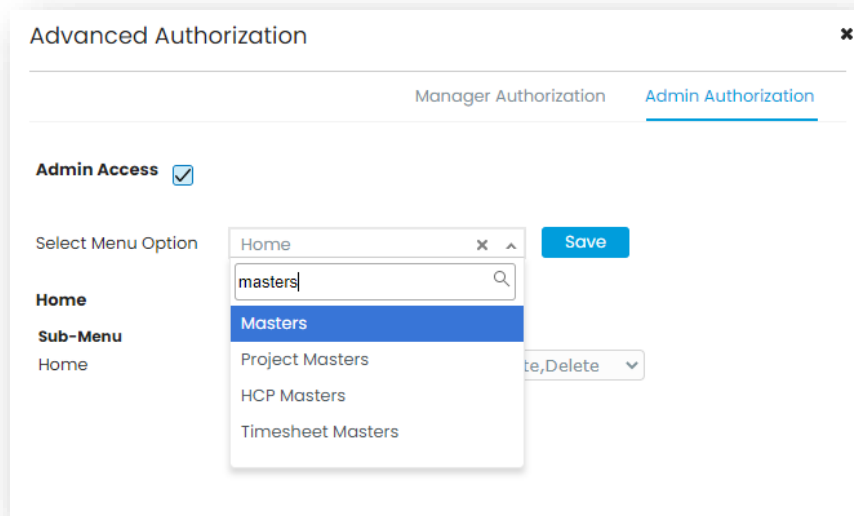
Advanced Authorization

×

Manager Authorization

Admin Authorization

Admin Access

Select Menu Option

Home

× ^

Save

masters

Home

Sub-Menu

Home

Masters

Project Masters

HCP Masters

Timesheet Masters

te,Delete